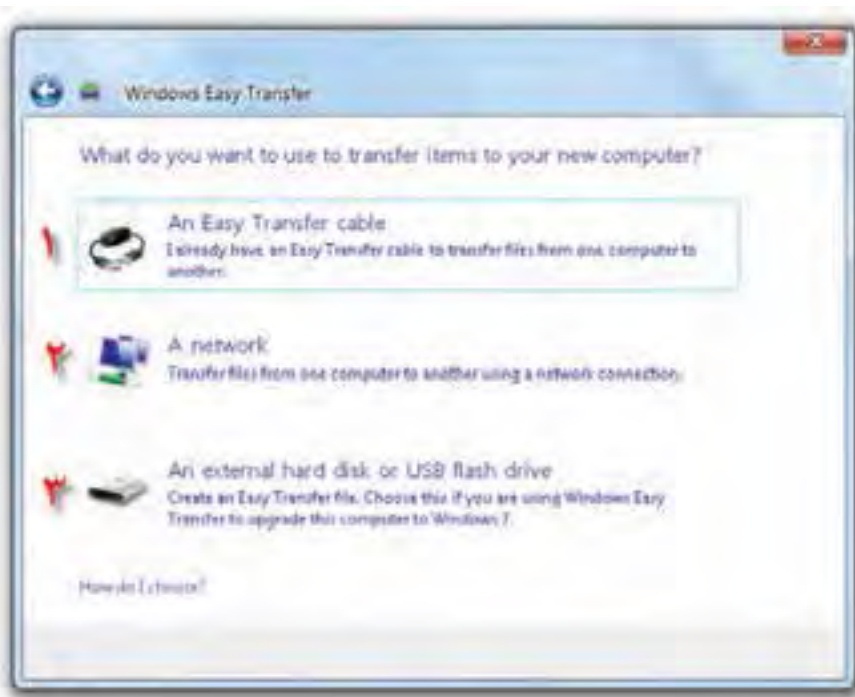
Windows Easy Transfer

What do you want to use to transfer items to your new computer?

۱ An Easy Transfer cable
I already have an Easy Transfer cable to transfer files from one computer to another.

۲ A network
Transfer files from one computer to another using a network connection.

۳ An external hard disk or USB flash drive
Create an Easy Transfer file. Choose this if you are using Windows Easy Transfer to upgrade this computer to Windows 7.

How do I choose?